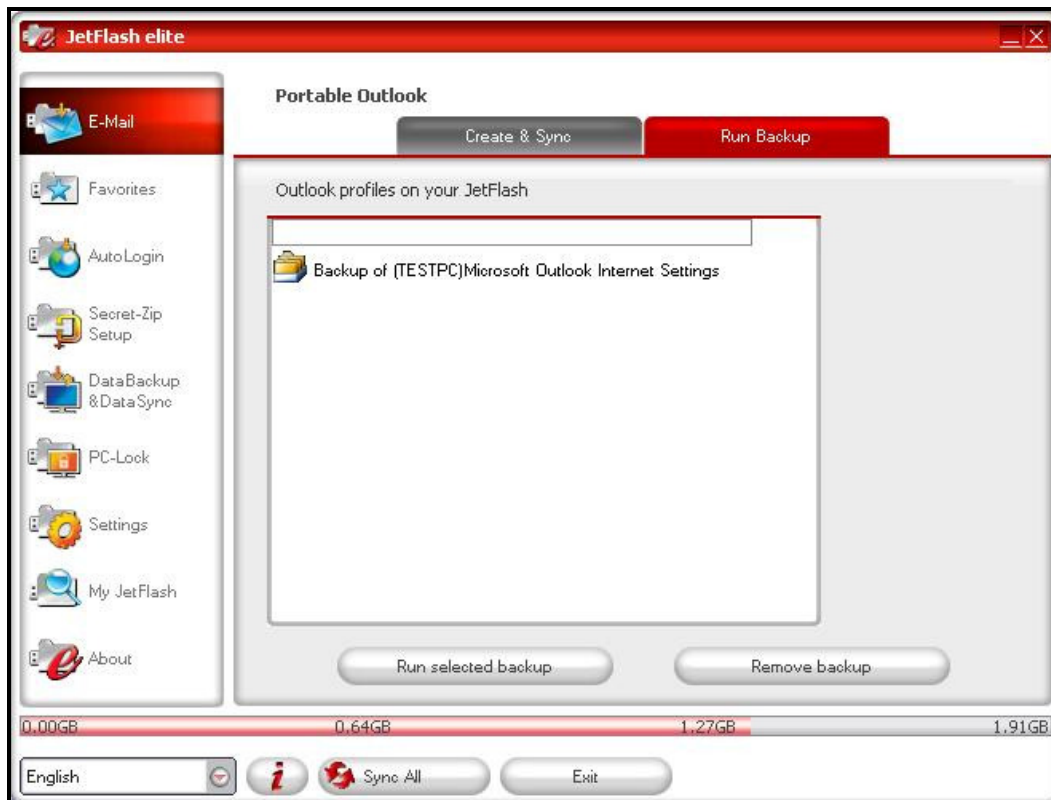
JetFlash elite

E-Mail

Favorites

AutoLogin

Secret-Zip Setup

DataBackup &DataSync

PC-Lock

Settings

My JetFlash

About

Portable Outlook

Create & Sync

Run Backup

Outlook profiles on your JetFlash

Backup of (TESTPC)Microsoft Outlook Internet Settings

Run selected backup

Remove backup

0.00GB

0.64GB

1.27GB

1.91GB

English

Sync All

Exit